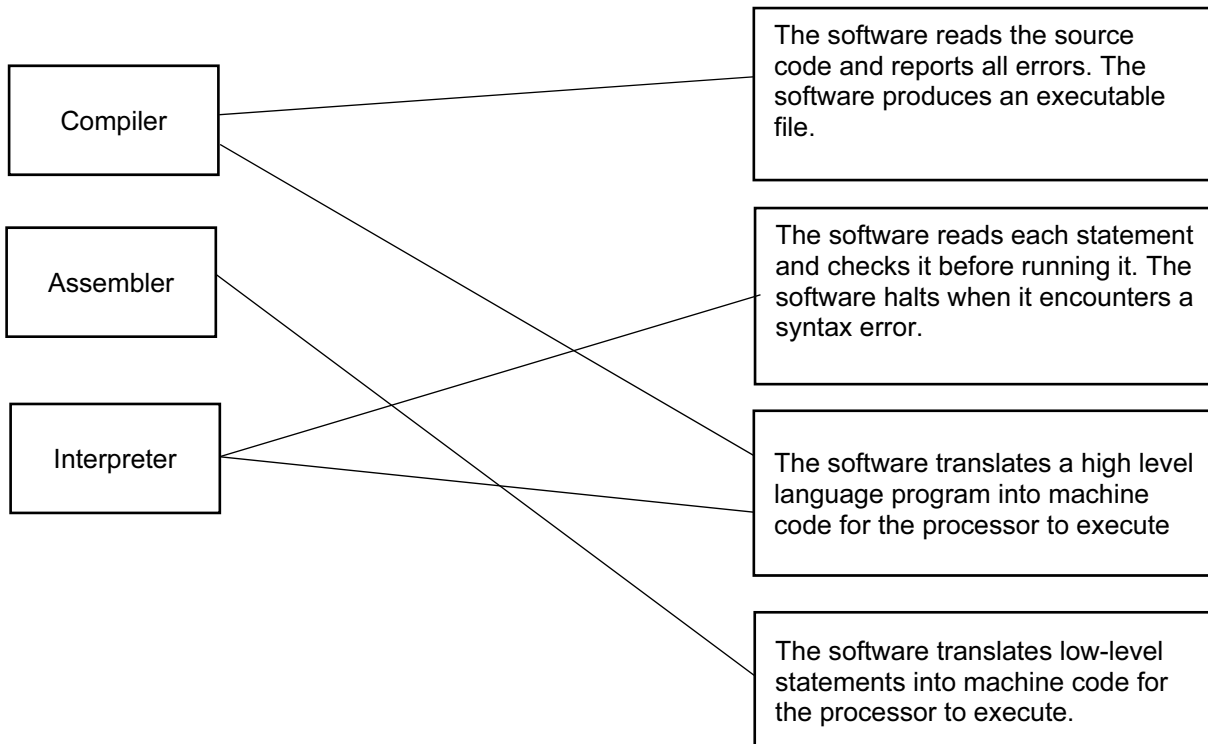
Compiler

Assembler

Interpreter

The software reads the source code and reports all errors. The software produces an executable file.

The software reads each statement and checks it before running it. The software halts when it encounters a syntax error.

The software translates a high level language program into machine code for the processor to execute

The software translates low-level statements into machine code for the processor to execute.